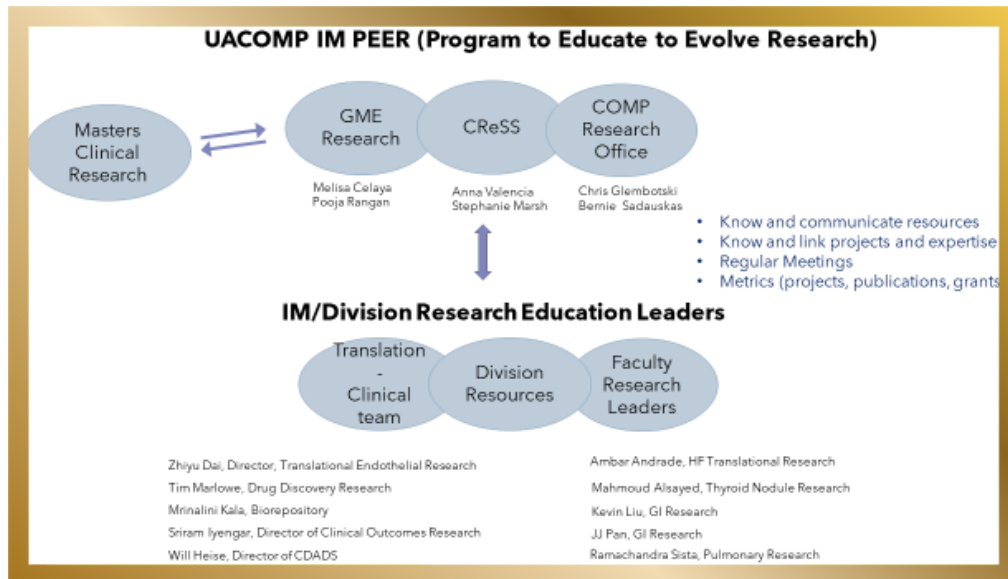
UACOMP IM PEER (Program to Educate to Evolve Research)

Masters Clinical Research

GME Research

CReSS

COMP Research Office

Melisa Celaya
Pooja Rangan

Anna Valencia
Stephanie Marsh

Chris Glembotski
Bernie Sadauskas

- Know and communicate resources
- Know and link projects and expertise
- Regular Meetings
- Metrics (projects, publications, grants

IM/Division Research Education Leaders

Translation - Clinical team

Division Resources

Faculty Research Leaders

Zhiyu Dai, Director, Translational Endothelial Research
Tim Marlowe, Drug Discovery Research
Mrinalini Kala, Biorepository
Sriram Iyengar, Director of Clinical Outcomes Research
Will Heise, Director of CDADS

Ambar Andrade, HF Translational Research
Mahmoud Alsayed, Thyroid Nodule Research
Kevin Liu, GI Research
JJ Pan, GI Research
Ramachandra Sista, Pulmonary Research